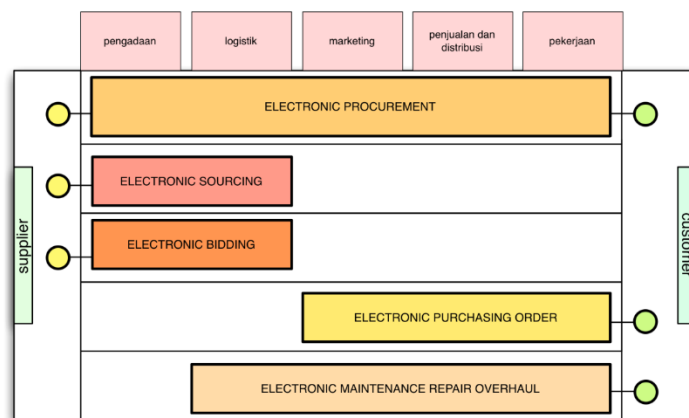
pengadaan

logistik

marketing

penjualan dan distribusi

pekerjaan

supplier

ELECTRONIC PROCUREMENT

ELECTRONIC SOURCING

ELECTRONIC BIDDING

ELECTRONIC PURCHASING ORDER

ELECTRONIC MAINTENANCE REPAIR OVERHAUL

customer